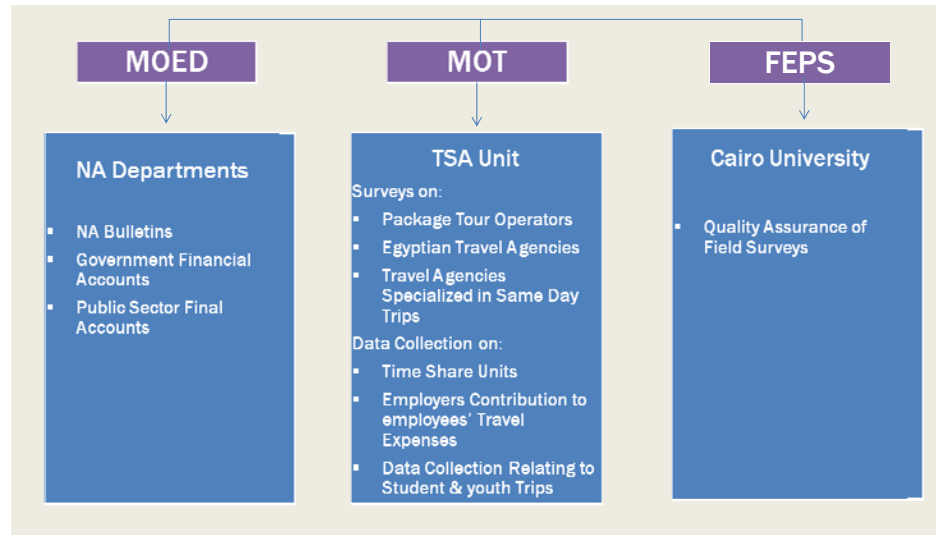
MOED

MOT

FEPS

NA Departments

- NA Bulletins
- Government Financial Accounts
- Public Sector Final Accounts

TSA Unit

Surveys on:

- Package Tour Operators
- Egyptian Travel Agencies
- Travel Agencies Specialized in Same Day Trips

Data Collection on:

- Time Share Units
- Employers Contribution to employees' Travel Expenses
- Data Collection Relating to Student & youth Trips

Cairo University

- Quality Assurance of Field Surveys